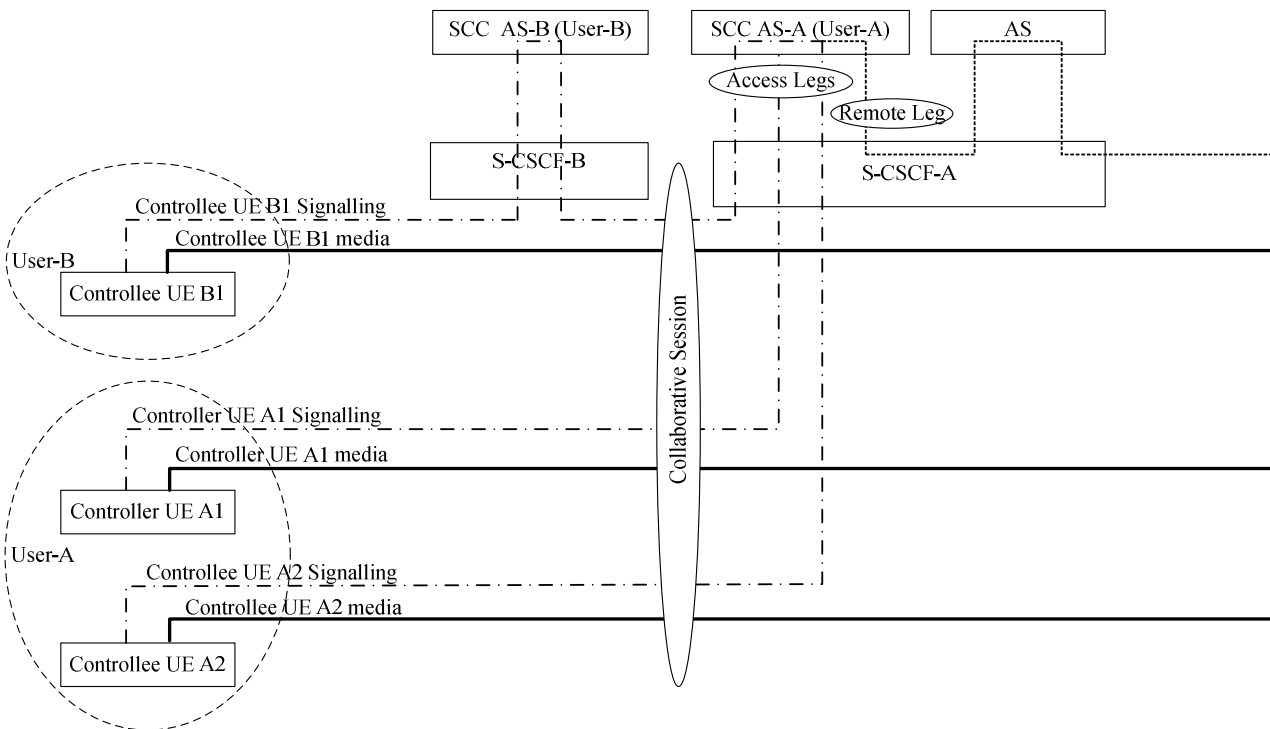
SCC AS-B (User-B)

SCC AS-A (User-A)

AS

Access Legs

Remote Leg

S-CSCF-B

S-CSCF-A

Controllee UE B1 Signalling

Controllee UE B1 media

User-B

Controllee UE B1

Collaborative Session

Controller UE A1 Signalling

Controller UE A1 media

Controller UE A1

User-A

Controllee UE A2 Signalling

Controllee UE A2 media

Controllee UE A2